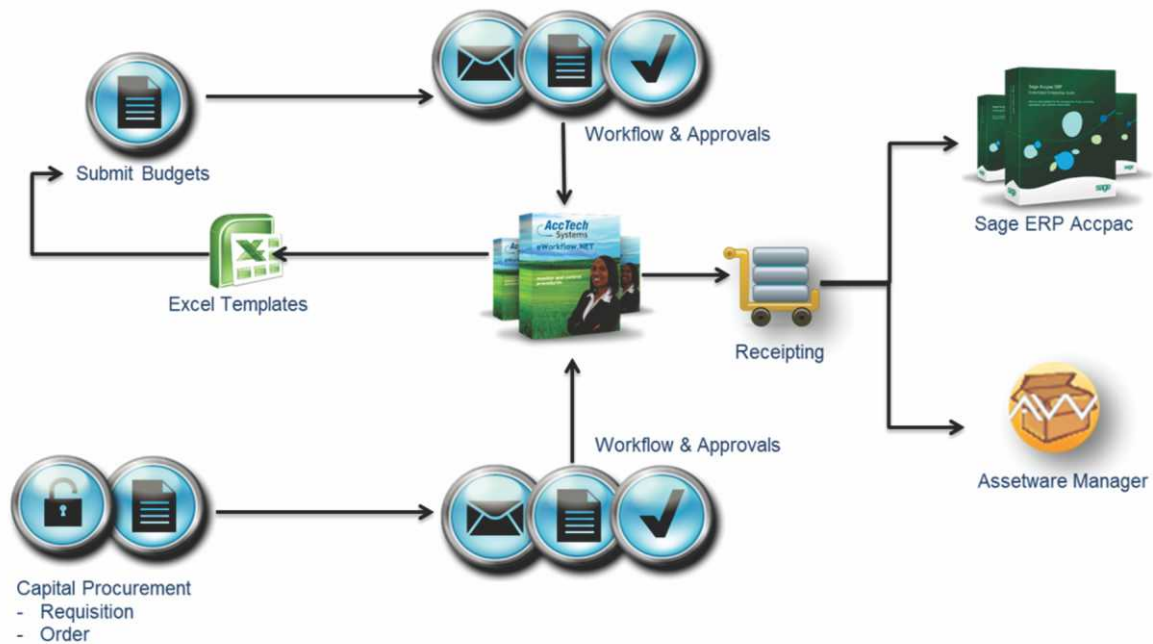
Submit Budgets

Workflow & Approvals

AccTech Systems
eWorkflow.NET

Excel Templates

Receipting

Sage ERP Accpac

sage

Workflow & Approvals

Assetware Manager

Capital Procurement
- Requisition
- Order